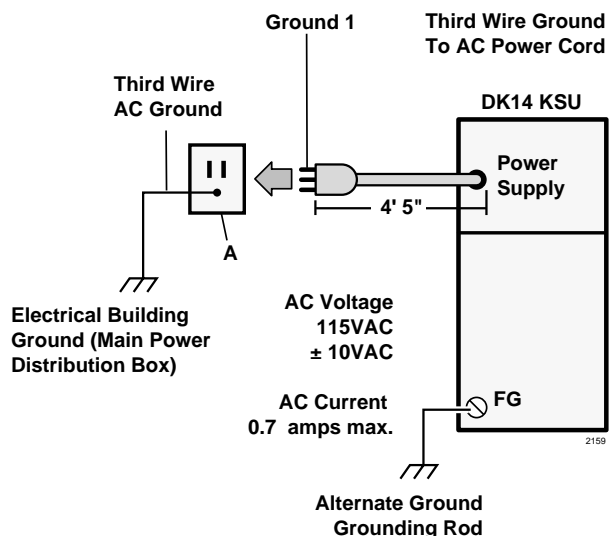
Ground 1

Third Wire Ground
To AC Power Cord

Third Wire
AC Ground

DK14 KSU

Power
Supply

4' 5"

A

Electrical Building
Ground (Main Power
Distribution Box)

AC Voltage
115VAC
± 10VAC

AC Current
0.7 amps max.

FG

2159

Alternate Ground
Grounding Rod